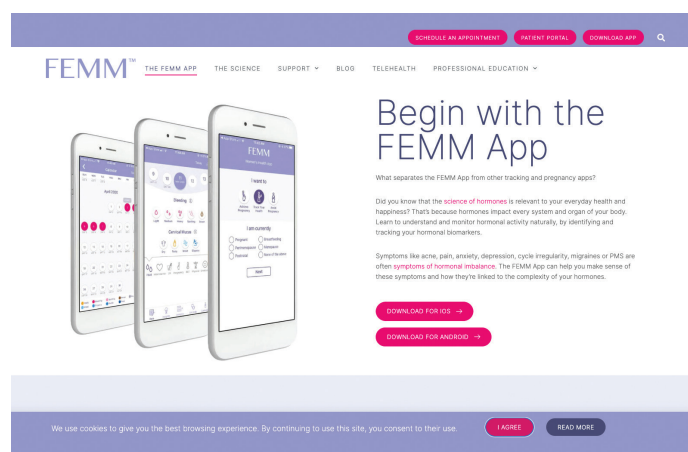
SCHEDULE AN APPOINTMENT PATIENT PORTAL DOWNLOAD APP

FEMM™ THE FEMM APP THE SCIENCE SUPPORT BLOG TELEHEALTH PROFESSIONAL EDUCATION

Begin with the FEMM App

What separates the FEMM App from other tracking and pregnancy apps?

Did you know that the science of hormones is relevant to your everyday health and happiness? That's because hormones impact every system and organ of your body. Learn to understand and monitor hormonal activity naturally, by identifying and tracking your hormonal biomarkers.

Symptoms like acne, pain, anxiety, depression, cycle irregularity, migraines or PMS are often symptoms of hormonal imbalance. The FEMM App can help you make sense of these symptoms and how they're linked to the complexity of your hormones.

DOWNLOAD FOR IOS →

DOWNLOAD FOR ANDROID →

We use cookies to give you the best browsing experience. By continuing to use this site, you consent to their use.

I AGREE READ MORE